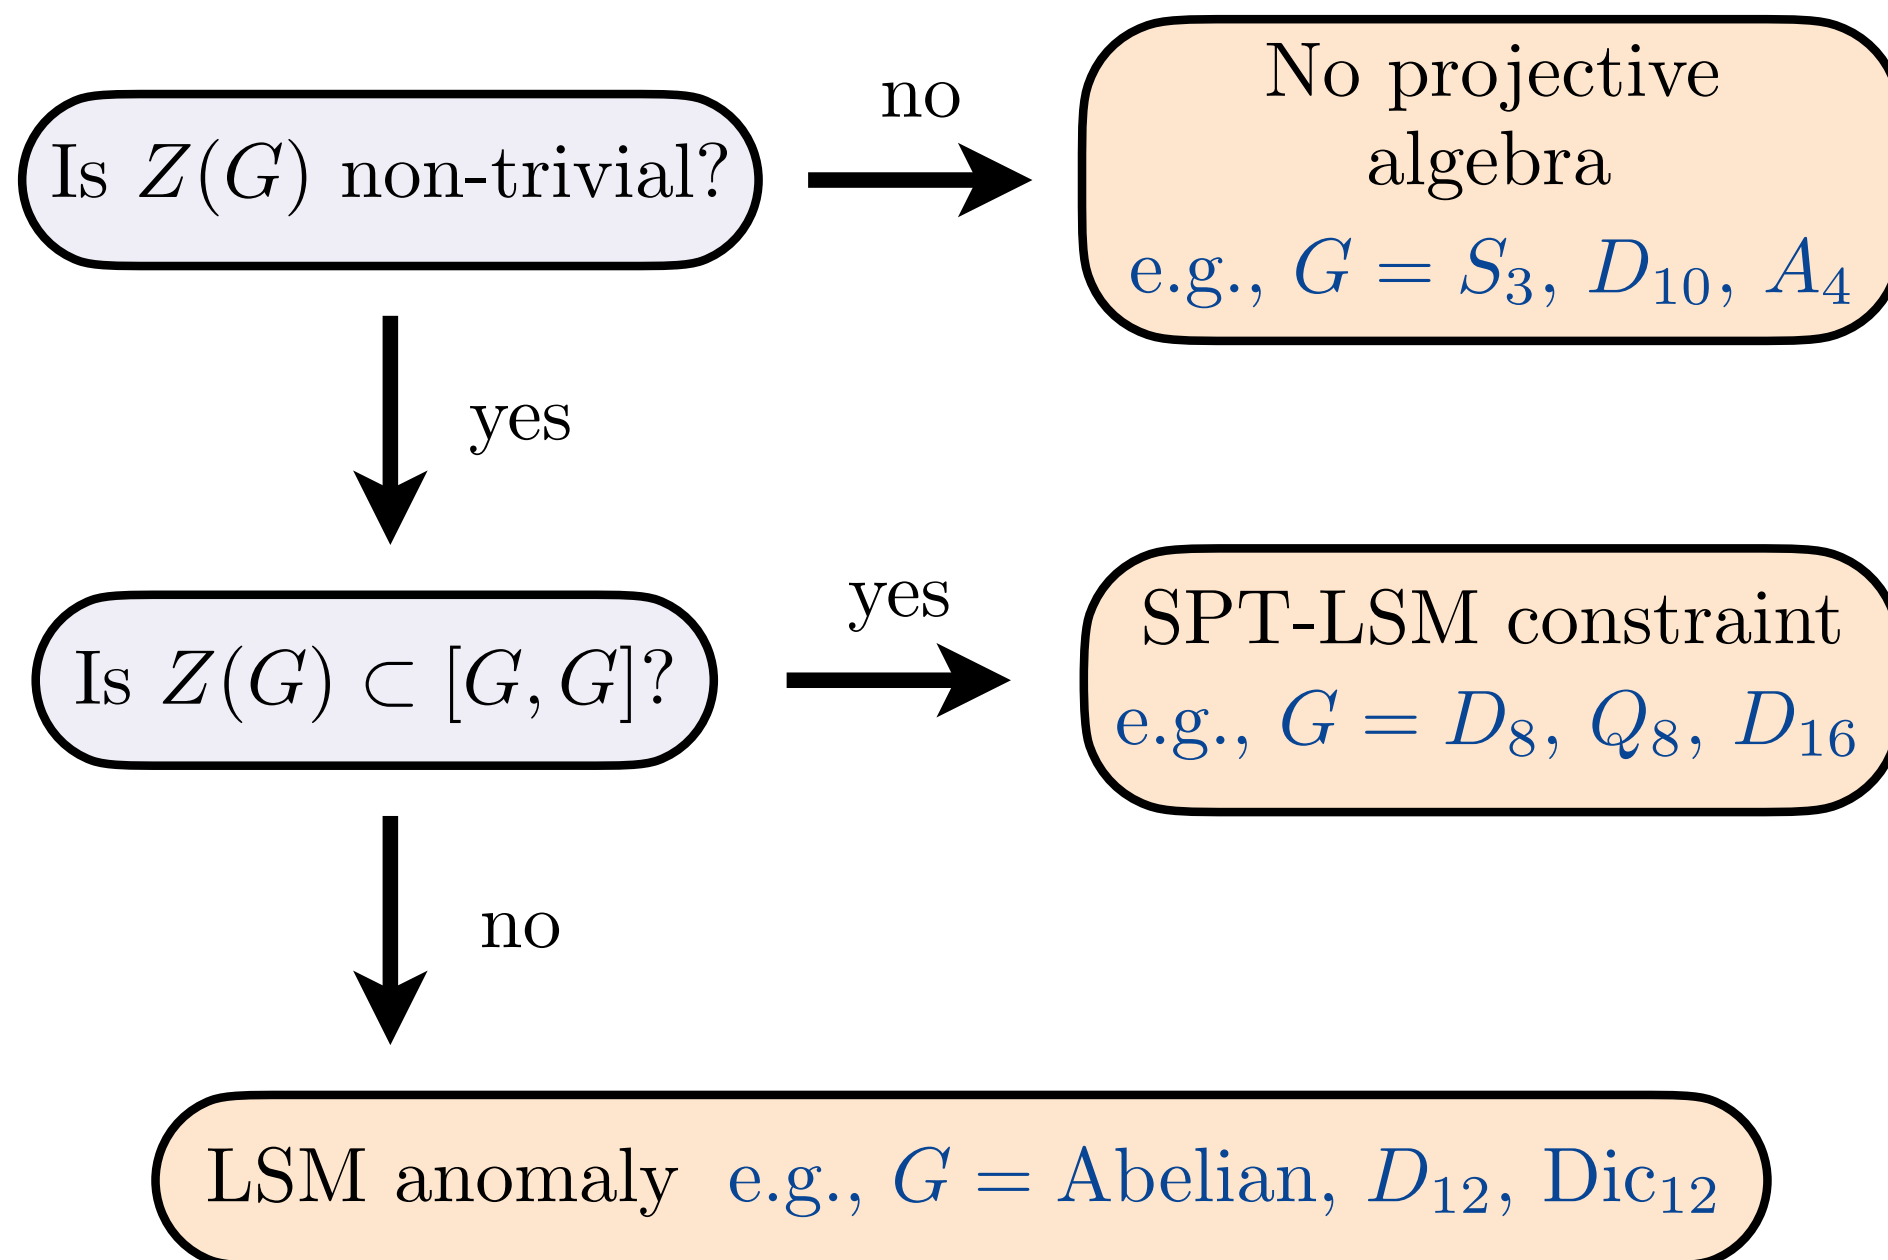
Is $Z(G)$ non-trivial?

no

No projective algebra

e.g., $G = S_3,\ D_{10},\ A_4$

yes

Is $Z(G) \subset [G, G]$?

yes

SPT-LSM constraint

e.g., $G = D_8,\ Q_8,\ D_{16}$

no

LSM anomaly e.g., $G =$ Abelian, $D_{12}$, $\mathrm{Dic}_{12}$